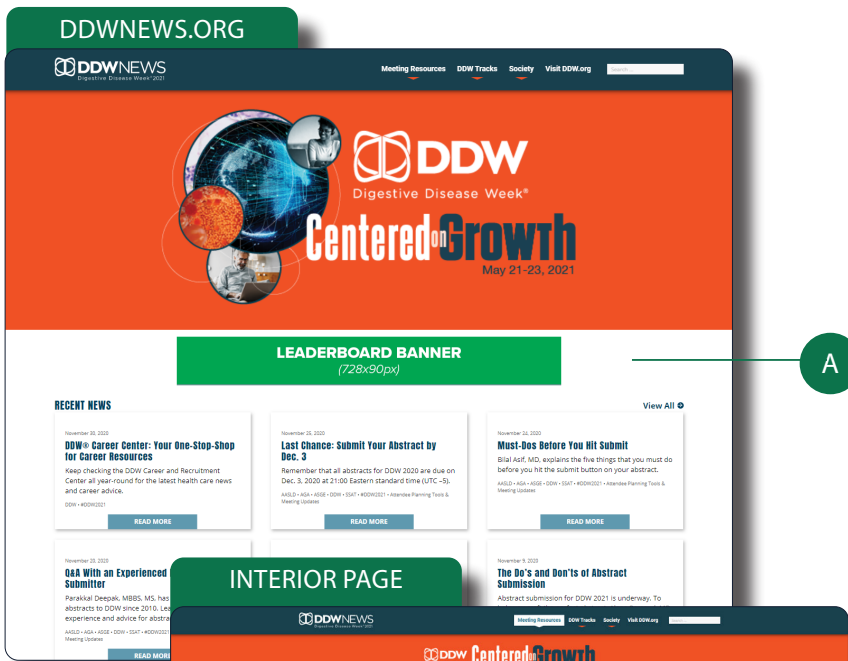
DDWNEWS.ORG

DDWNEWS
Digestive Disease Week® 2021

Meeting Resources DDW Tracks Society Visit DDW.org

DDW
Digestive Disease Week®
Centered on Growth
May 21-23, 2021

LEADERBOARD BANNER
(728x90px)

A

RECENT NEWS

View All

November 30, 2020
DDW® Career Center: Your One-Stop-Shop for Career Resources
Keep checking the DDW Career and Recruitment Center all year-round for the latest health care news and career advice.
DDW • #DDW2021
READ MORE

November 25, 2020
Last Chance: Submit Your Abstract by Dec. 3
Remember that all abstracts for DDW 2020 are due on Dec. 3, 2020 at 21:00 Eastern standard time (UTC –5).
AASLD • AGA • ASGE • DDW • SSAT • #DDW2021 • Attendee Planning Tools & Meeting Updates
READ MORE

November 24, 2020
Must-Dos Before You Hit Submit
Bilal Asif, MD, explains the five things that you must do before you hit the submit button on your abstract.
AASLD • AGA • ASGE • DDW • SSAT • #DDW2021 • Attendee Planning Tools & Meeting Updates
READ MORE

November 23, 2020
Q&A With an Experienced Submitter
Parakkal Deepak, MBBS, MS, has abstracts to DDW since 2010. Lea experience and advice for abstra
AASLD • AGA • ASGE • DDW • SSAT • #DDW2021 Meeting Updates
READ MORE

November 9, 2020
The Do's and Don'ts of Abstract Submission
Abstract submission for DDW 2021 is underway. To

INTERIOR PAGE

DDWNEWS
Digestive Disease Week® 2021
Meeting Resources DDW Tracks Society Visit DDW.org
DDW Centered on Growth